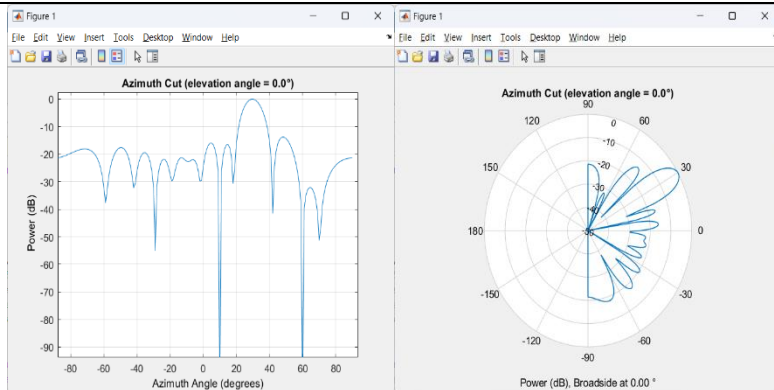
Figure 1
File Edit View Insert Tools Desktop Window Help

Azimuth Cut (elevation angle = 0.0°)

0
-10
-20
-30
-40
-50
-60
-70
-80
-90
Power (dB)
-80 -60 -40 -20 0 20 40 60 80
Azimuth Angle (degrees)

Figure 1
File Edit View Insert Tools Desktop Window Help

Azimuth Cut (elevation angle = 0.0°)
90
120
60
0
-10
-20
150
30
-30
-40
-50
180
0
-150
-30
-120
-60
-90
Power (dB), Broadside at 0.00 °